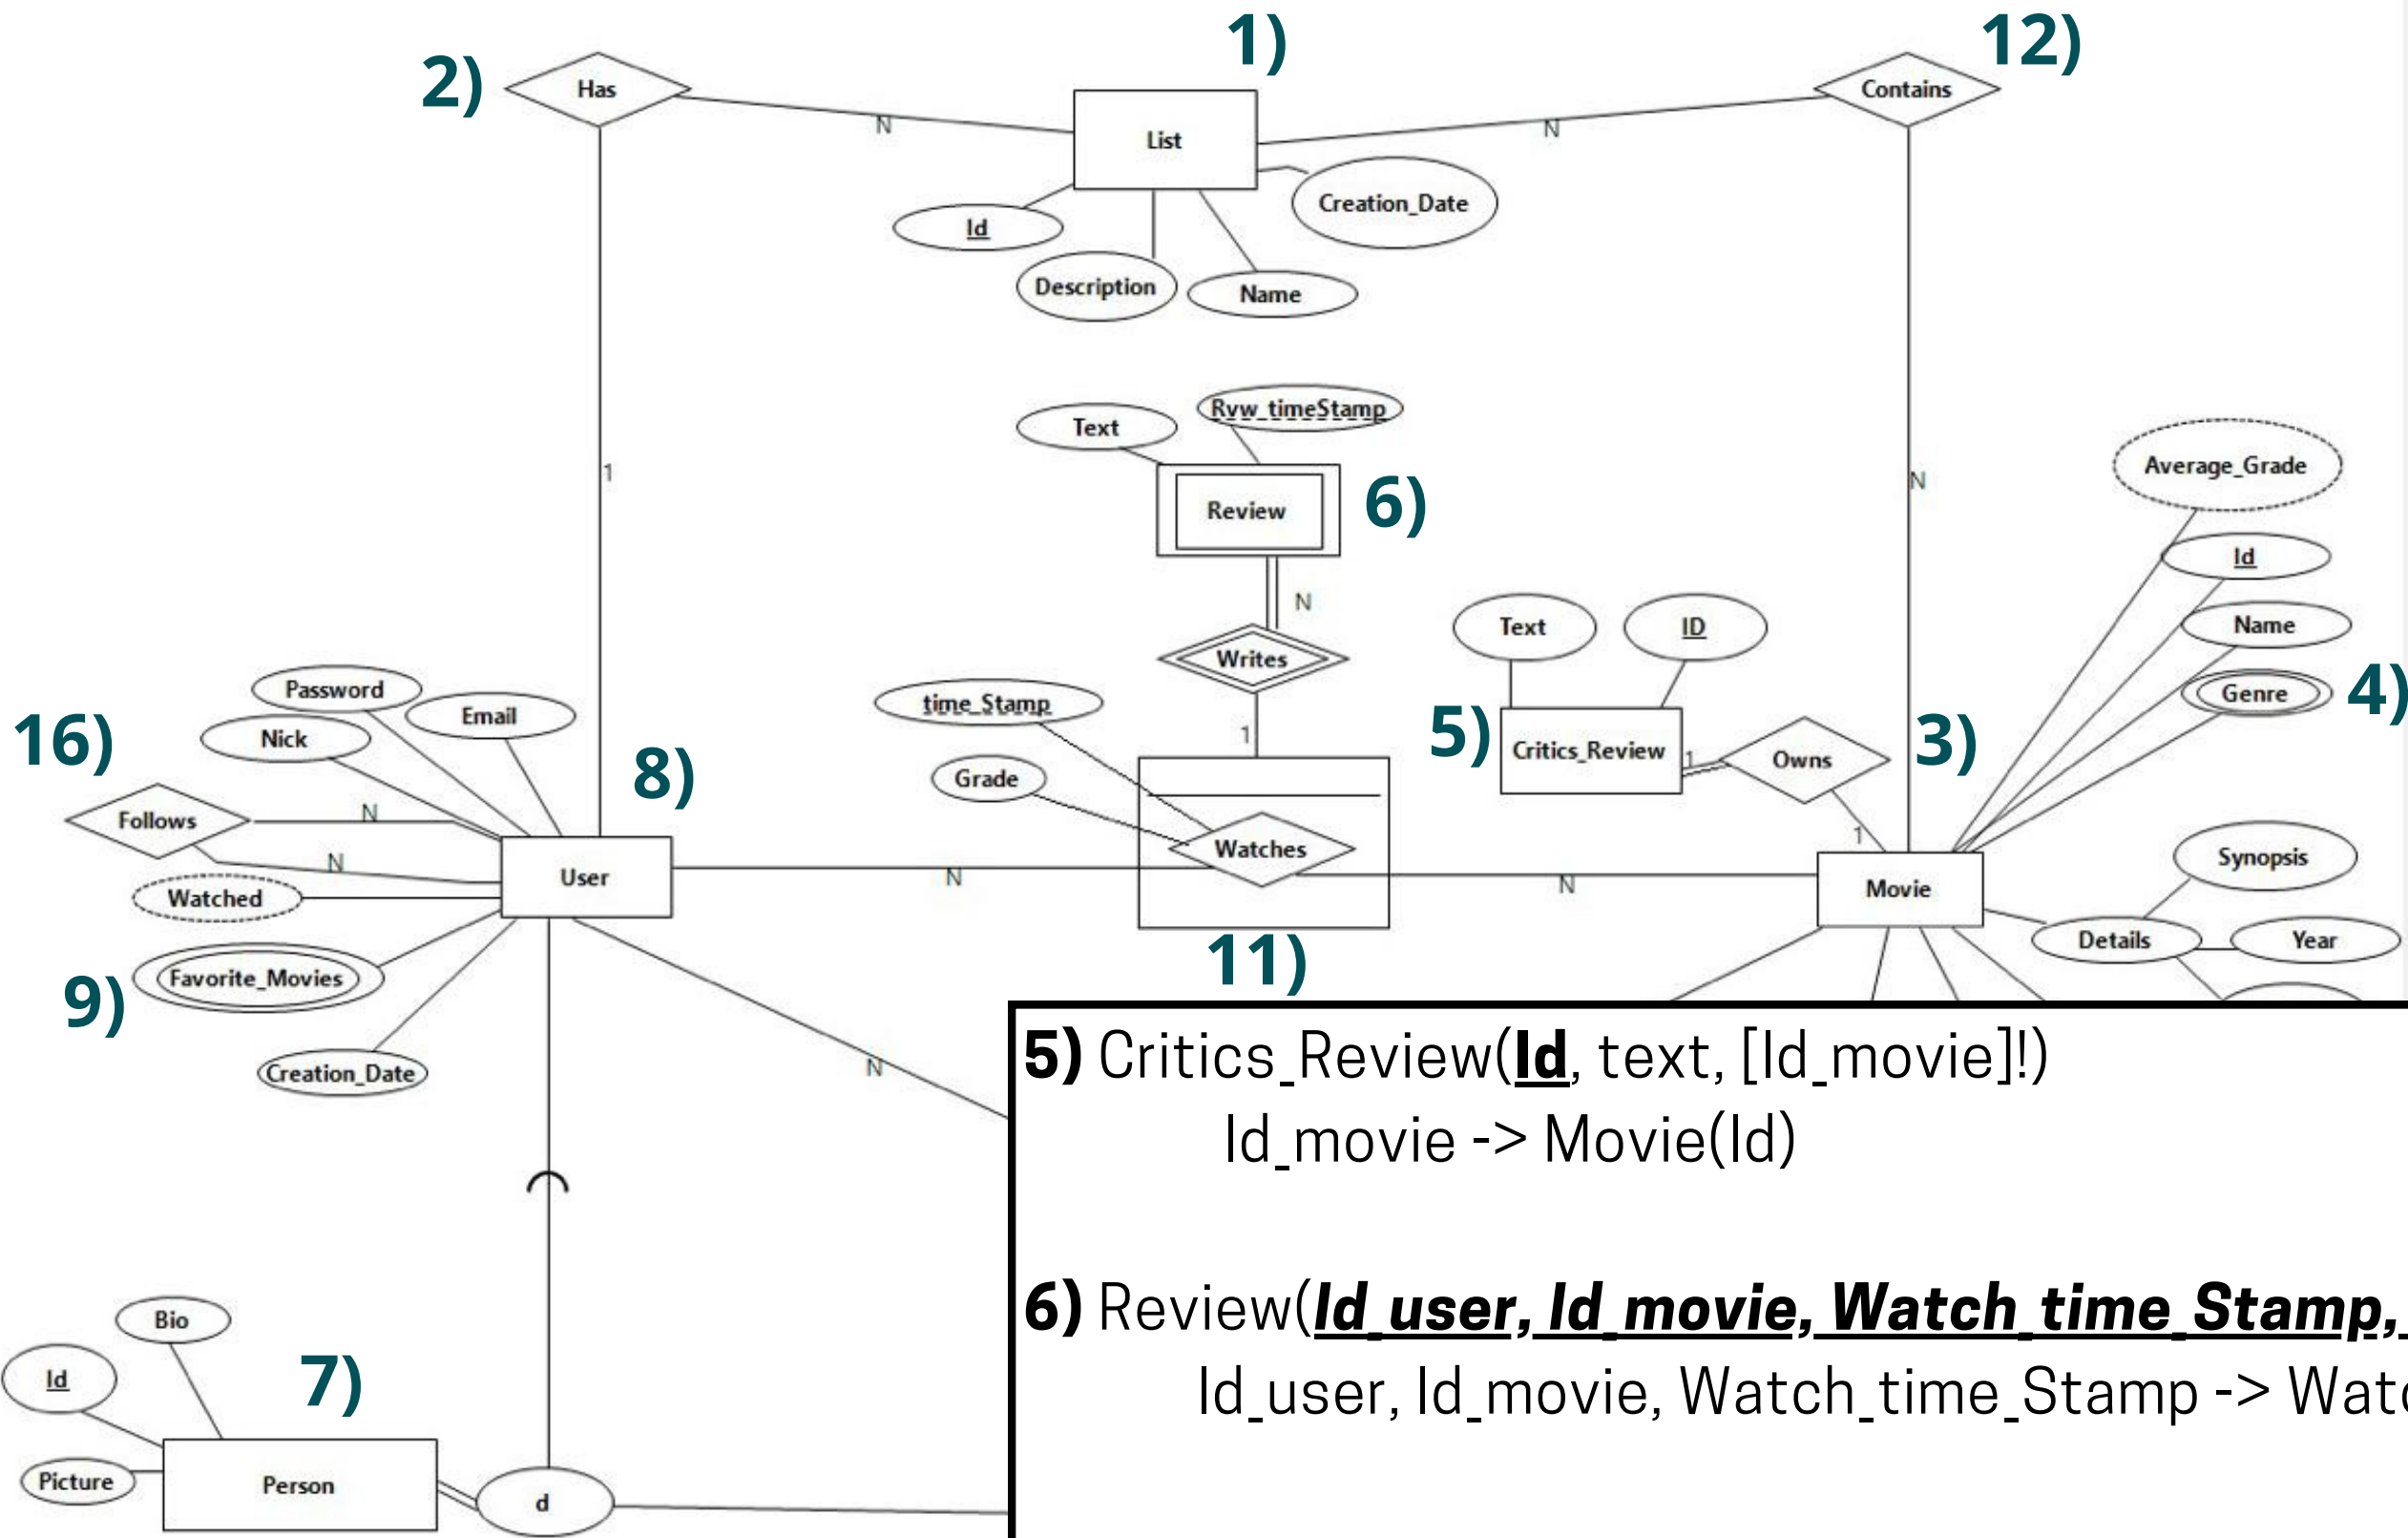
2) Has N List 1) Contains 12) N
Id Creation_Date
Description Name
1
N
Text Rvw_timeStamp
Review 6)
Average_Grade
N
Id
Text ID Name
Writes
Genre 4)
Password
time_Stamp
Email 1
16) Nick 5) Critics_Review 1 Owns 3)
8) Grade
Follows N 1
N Watches
User N N Movie Synopsis
Watched
Details Year
11)
9) Favorite_Movies
Creation_Date N
Bio
Id 7)
Picture Person d

5) Critics_Review(**Id**, text, [Id_movie]!)
Id_movie -> Movie(Id)

6) Review(***Id_user, Id_movie, Watch_time_Stamp,***
Id_user, Id_movie, Watch_time_Stamp -> Watc